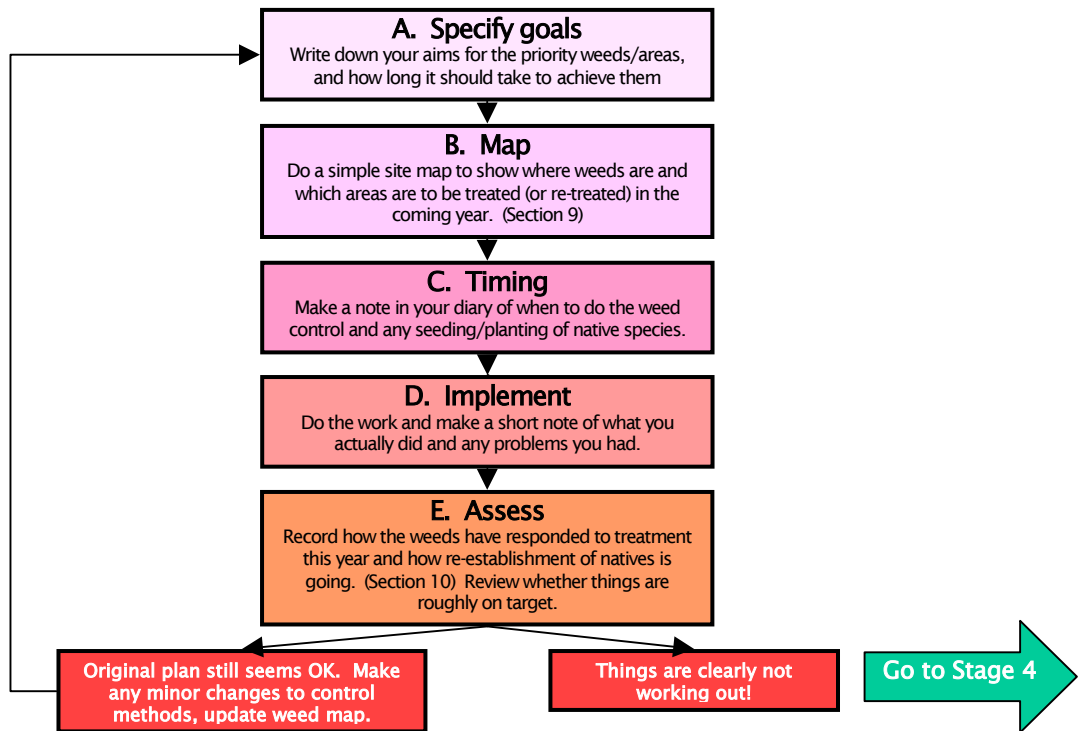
A. Specify goals
Write down your aims for the priority weeds/areas, and how long it should take to achieve them

B. Map
Do a simple site map to show where weeds are and which areas are to be treated (or re-treated) in the coming year. (Section 9)

C. Timing
Make a note in your diary of when to do the weed control and any seeding/planting of native species.

D. Implement
Do the work and make a short note of what you actually did and any problems you had.

E. Assess
Record how the weeds have responded to treatment this year and how re-establishment of natives is going. (Section 10) Review whether things are roughly on target.

Original plan still seems OK. Make any minor changes to control methods, update weed map.

Things are clearly not working out!

Go to Stage 4